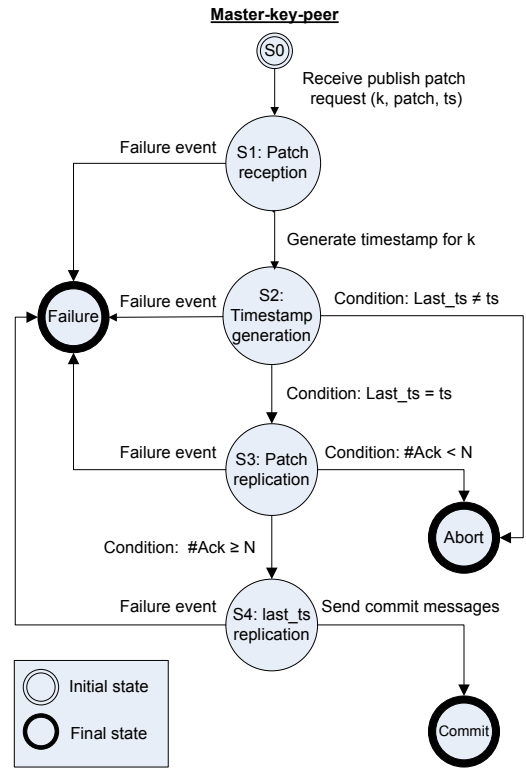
Master-key-peer

S0

Receive publish patch request (k, patch, ts)

Failure event

S1: Patch reception

Generate timestamp for k

Failure event

Failure

S2: Timestamp generation

Condition: Last_ts ≠ ts

Condition: Last_ts = ts

Failure event

S3: Patch replication

Condition: #Ack < N

Abort

Condition: #Ack ≥ N

Failure event

S4: last_ts replication

Send commit messages

Initial state

Final state

Commit